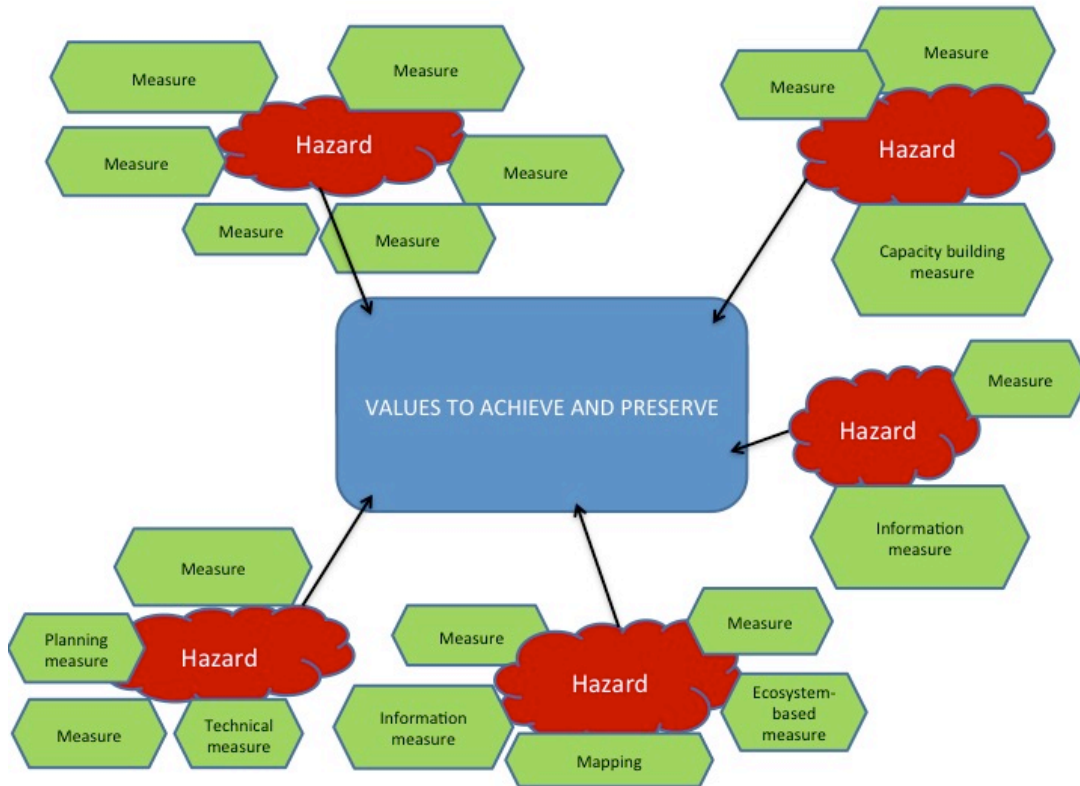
Measure

Measure

Hazard

Measure

Measure

Measure

Measure

Measure

Measure

Hazard

Capacity building measure

VALUES TO ACHIEVE AND PRESERVE

Measure

Hazard

Information measure

Measure

Planning measure

Hazard

Measure

Technical measure

Measure

Measure

Hazard

Information measure

Ecosystem-based measure

Mapping